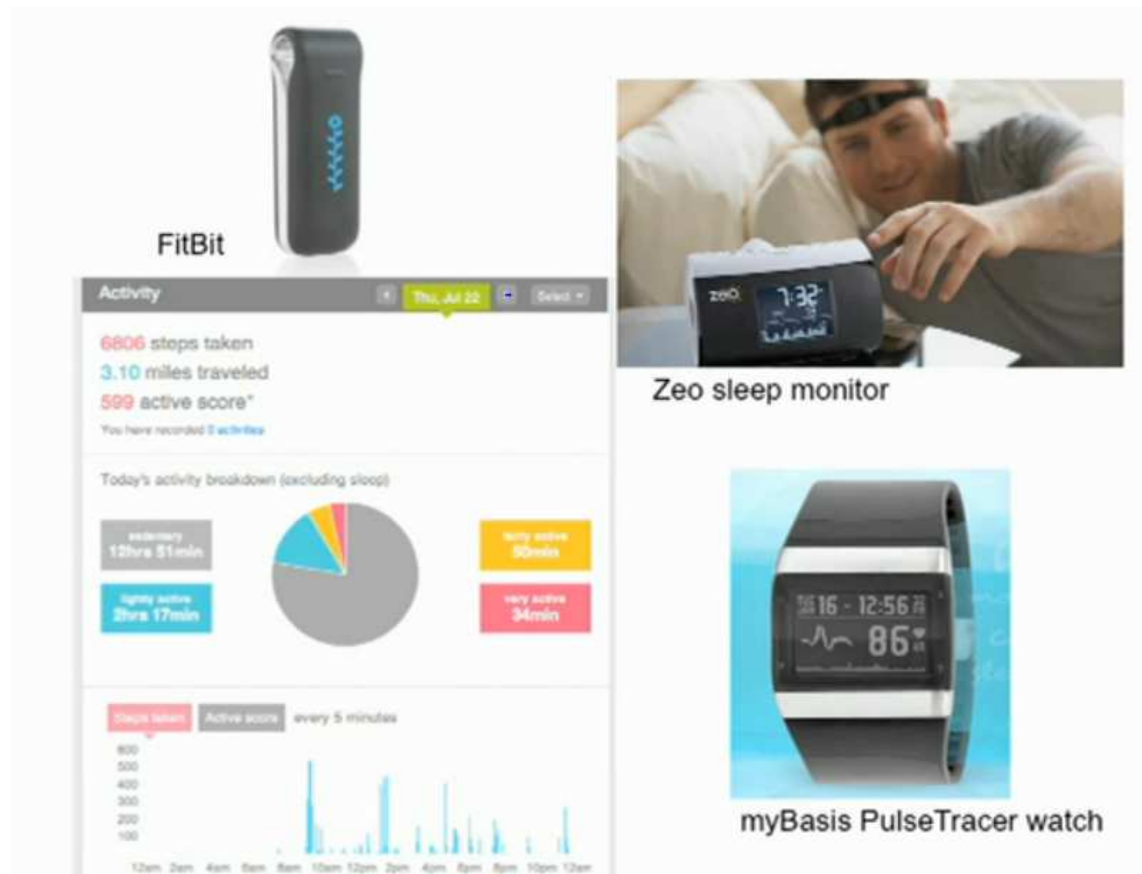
FitBit

Activity

Thu, Jul 22

Select

6806 steps taken
3.10 miles traveled
599 active score*
You have recorded 0 activities

Today's activity breakdown (excluding sleep)

sedentary
12hrs 51min

lightly active
2hrs 17min

fairly active
50min

very active
34min

Steps taken
Active score
every 5 minutes

600
500
400
300
200
100

12am 2am 4am 6am 8am 10am 12pm 2pm 4pm 6pm 8pm 10pm 12am

zeo
7:32

Zeo sleep monitor

16 - 12:56
86

myBasis PulseTracer watch